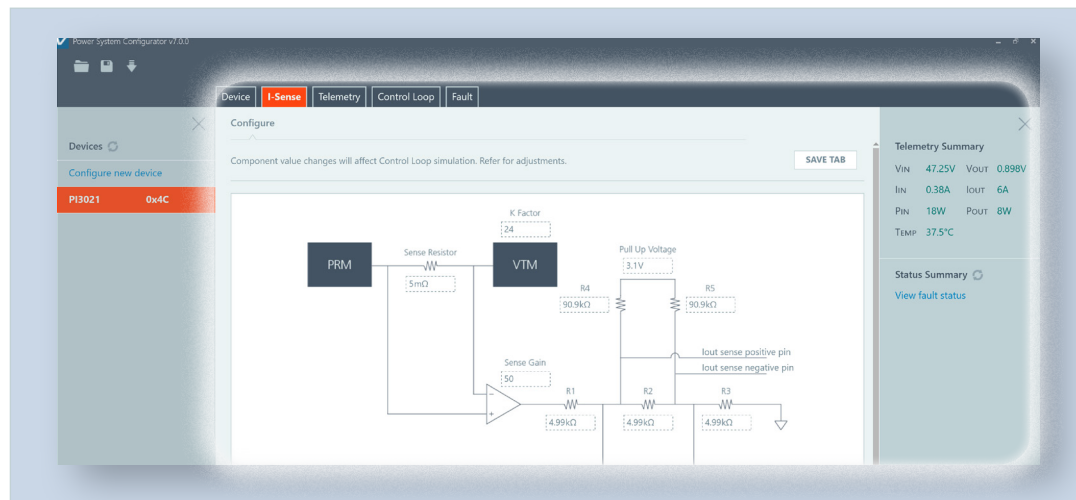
Power System Configurator v7.0.0

Device | I-Sense | Telemetry | Control Loop | Fault

Devices

Configure new device

PI3021 0x4C

Configure

Component value changes will affect Control Loop simulation. Refer for adjustments.

SAVE TAB

K Factor
24

PRM

Sense Resistor
5mΩ

VTM

Pull Up Voltage
3.1V

R4
90.9kΩ

R5
90.9kΩ

Iout sense positive pin
Iout sense negative pin

Sense Gain
50

R1
4.99kΩ

R2
4.99kΩ

R3
4.99kΩ

Telemetry Summary

VIN 47.25V VOUT 0.898V
IIN 0.38A IOUT 6A
PIN 18W POUT 8W
TEMP 37.5°C

Status Summary

View fault status